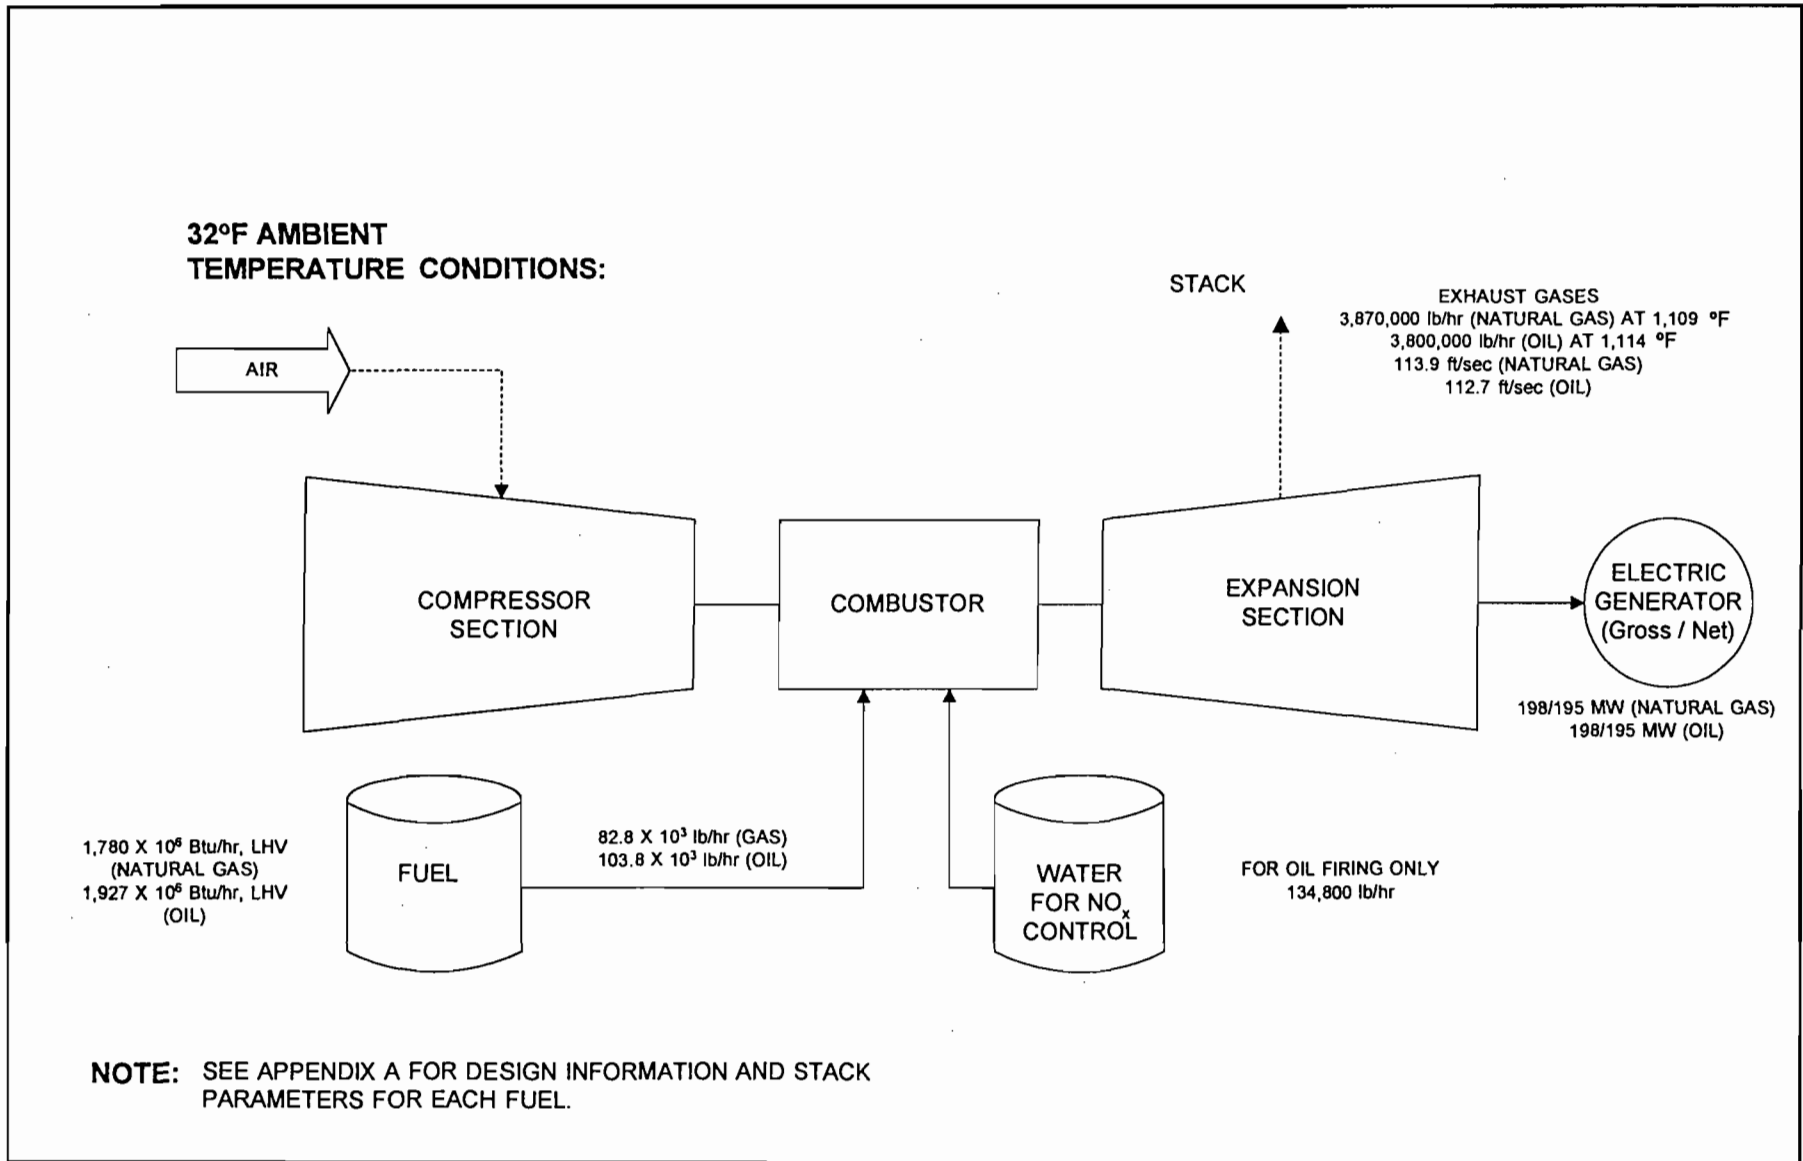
32°F AMBIENT TEMPERATURE CONDITIONS:

STACK

EXHAUST GASES
3,870,000 lb/hr (NATURAL GAS) AT 1,109 °F
3,800,000 lb/hr (OIL) AT 1,114 °F
113.9 ft/sec (NATURAL GAS)
112.7 ft/sec (OIL)

AIR

COMPRESSOR SECTION

COMBUSTOR

EXPANSION SECTION

ELECTRIC GENERATOR (Gross / Net)

198/195 MW (NATURAL GAS)
198/195 MW (OIL)

1,780 X $10^6$ Btu/hr, LHV (NATURAL GAS)
1,927 X $10^6$ Btu/hr, LHV (OIL)

FUEL

82.8 X $10^3$ lb/hr (GAS)
103.8 X $10^3$ lb/hr (OIL)

WATER FOR $NO_x$ CONTROL

FOR OIL FIRING ONLY
134,800 lb/hr

NOTE: SEE APPENDIX A FOR DESIGN INFORMATION AND STACK PARAMETERS FOR EACH FUEL.